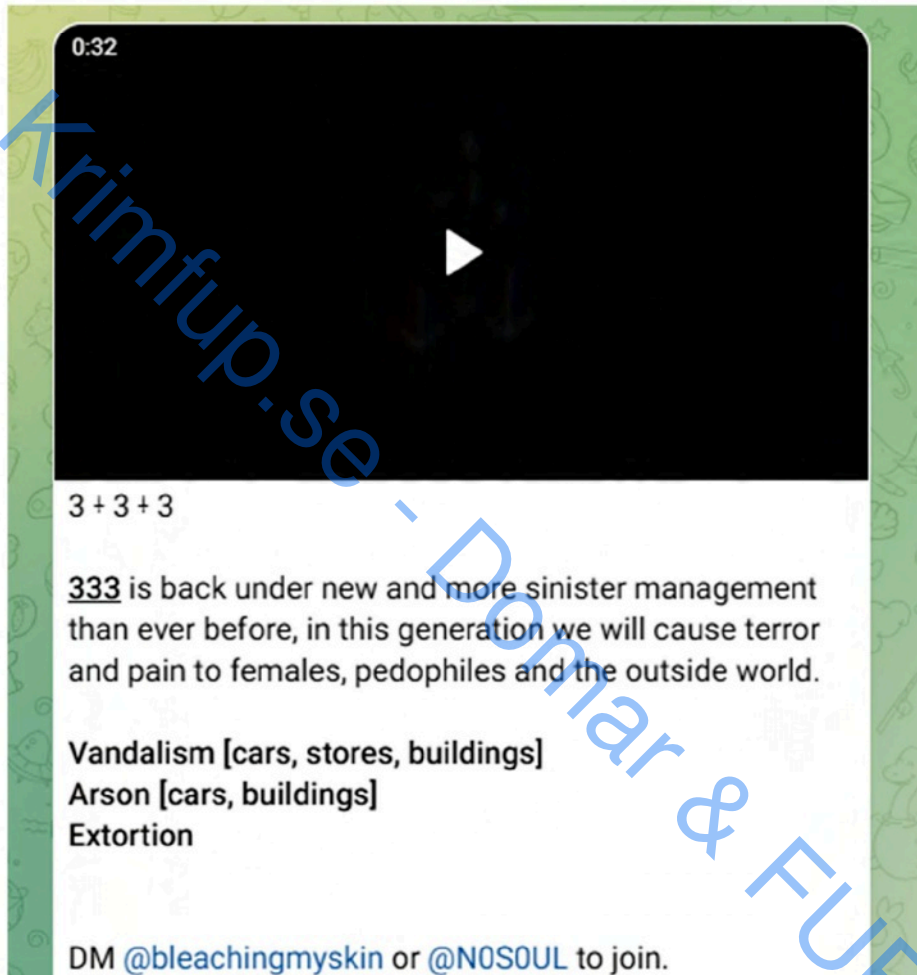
0:32

Krimfup.se - Domar & FU

3 + 3 + 3

333 is back under new and more sinister management than ever before, in this generation we will cause terror and pain to females, pedophiles and the outside world.

Vandalism [cars, stores, buildings]
Arson [cars, buildings]
Extortion

DM @bleachingmyskin or @N0S0UL to join.